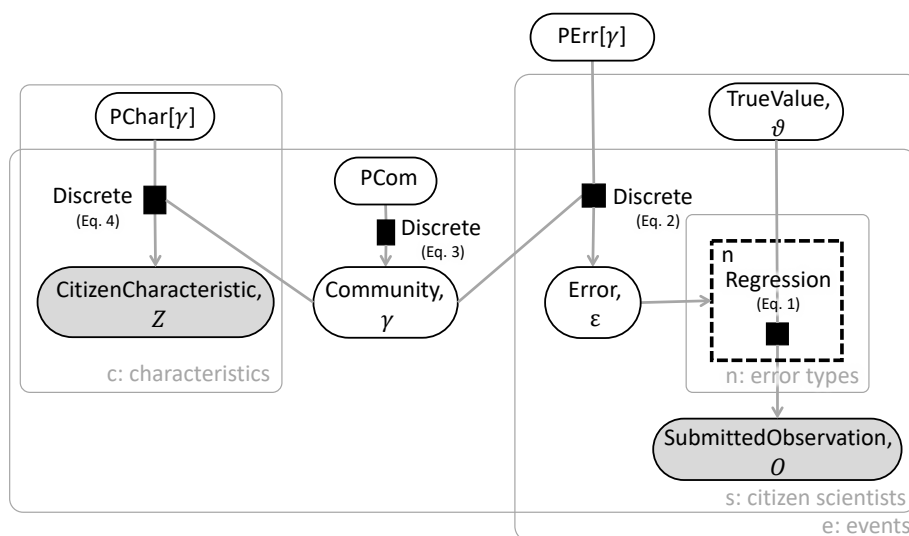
PErr[$\gamma$]

PChar[$\gamma$]

TrueValue, $\vartheta$

Discrete
(Eq. 4)

PCom

Discrete
(Eq. 3)

Discrete
(Eq. 2)

n
Regression
(Eq. 1)

CitizenCharacteristic, $Z$

Community, $\gamma$

Error, $\varepsilon$

c: characteristics

n: error types

SubmittedObservation, $O$

s: citizen scientists

e: events